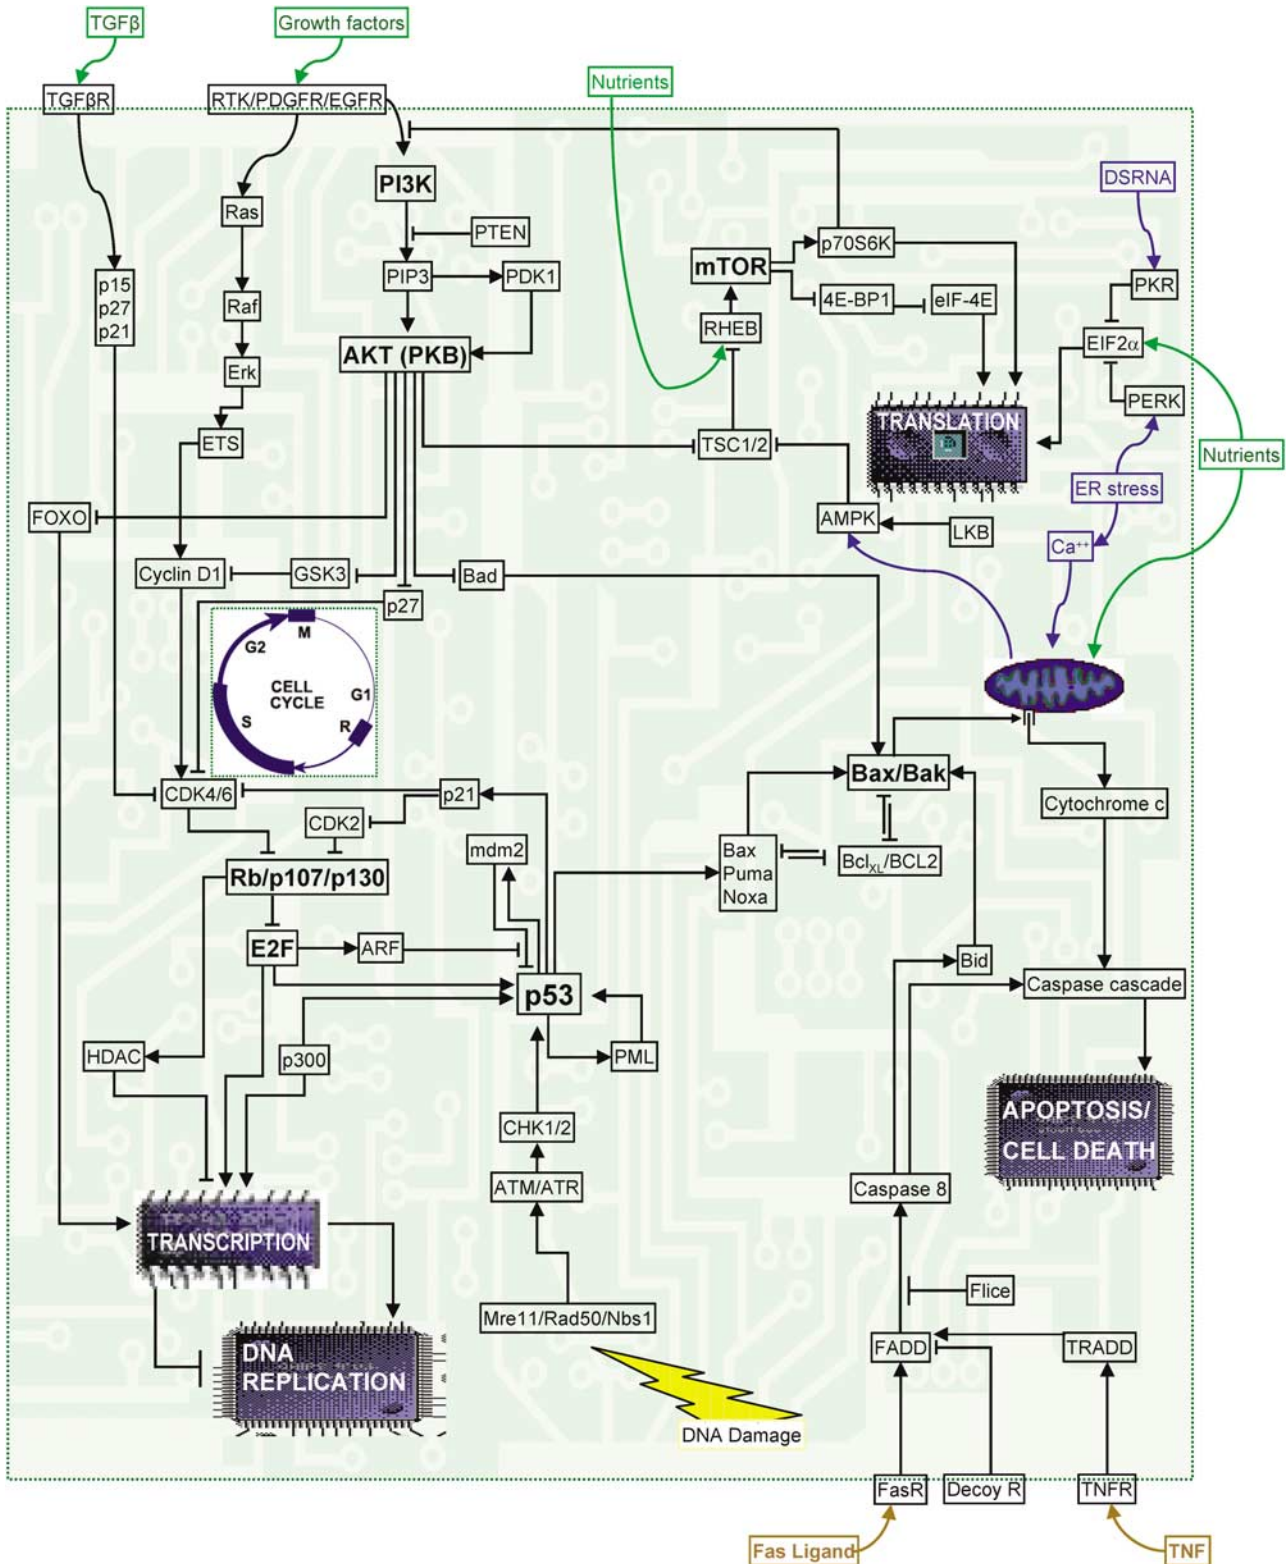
TGFβ
Growth factors
TGFβR
RTK/PDGFR/EGFR
Nutrients
PI3K
Ras
PTEN
DSRNA
p15
p27
p21
p70S6K
PIP3
PDK1
mTOR
PKR
Raf
4E-BP1
eIF-4E
RHEB
EIF2α
AKT (PKB)
Erk
PERK
TRANSLATION
ETS
TSC1/2
Nutrients
ER stress
FOXO
AMPK
LKB
$Ca^{++}$
Cyclin D1
GSK3
Bad
p27
M
G2
CELL CYCLE
G1
S
R
Bax/Bak
Cytochrome c
CDK4/6
p21
CDK2
mdm2
Bax
Puma
Noxa
$Bcl_{XL}$/BCL2
Rb/p107/p130
E2F
ARF
Bid
p53
Caspase cascade
HDAC
p300
PML
APOPTOSIS/ CELL DEATH
CHK1/2
ATM/ATR
Caspase 8
TRANSCRIPTION
Flice
Mre11/Rad50/Nbs1
FADD
TRADD
DNA REPLICATION
DNA Damage
FasR
Decoy R
TNFR
Fas Ligand
TNF